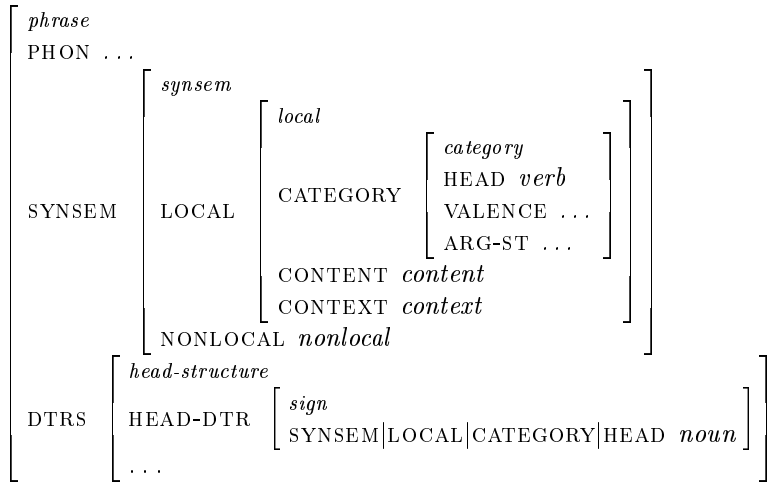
phrase
PHON ...
SYNSEM
synsem
LOCAL
local
CATEGORY
category
HEAD verb
VALENCE ...
ARG-ST ...
CONTENT content
CONTEXT context
NONLOCAL nonlocal
DTRS
head-structure
HEAD-DTR
sign
SYNSEM|LOCAL|CATEGORY|HEAD noun
...